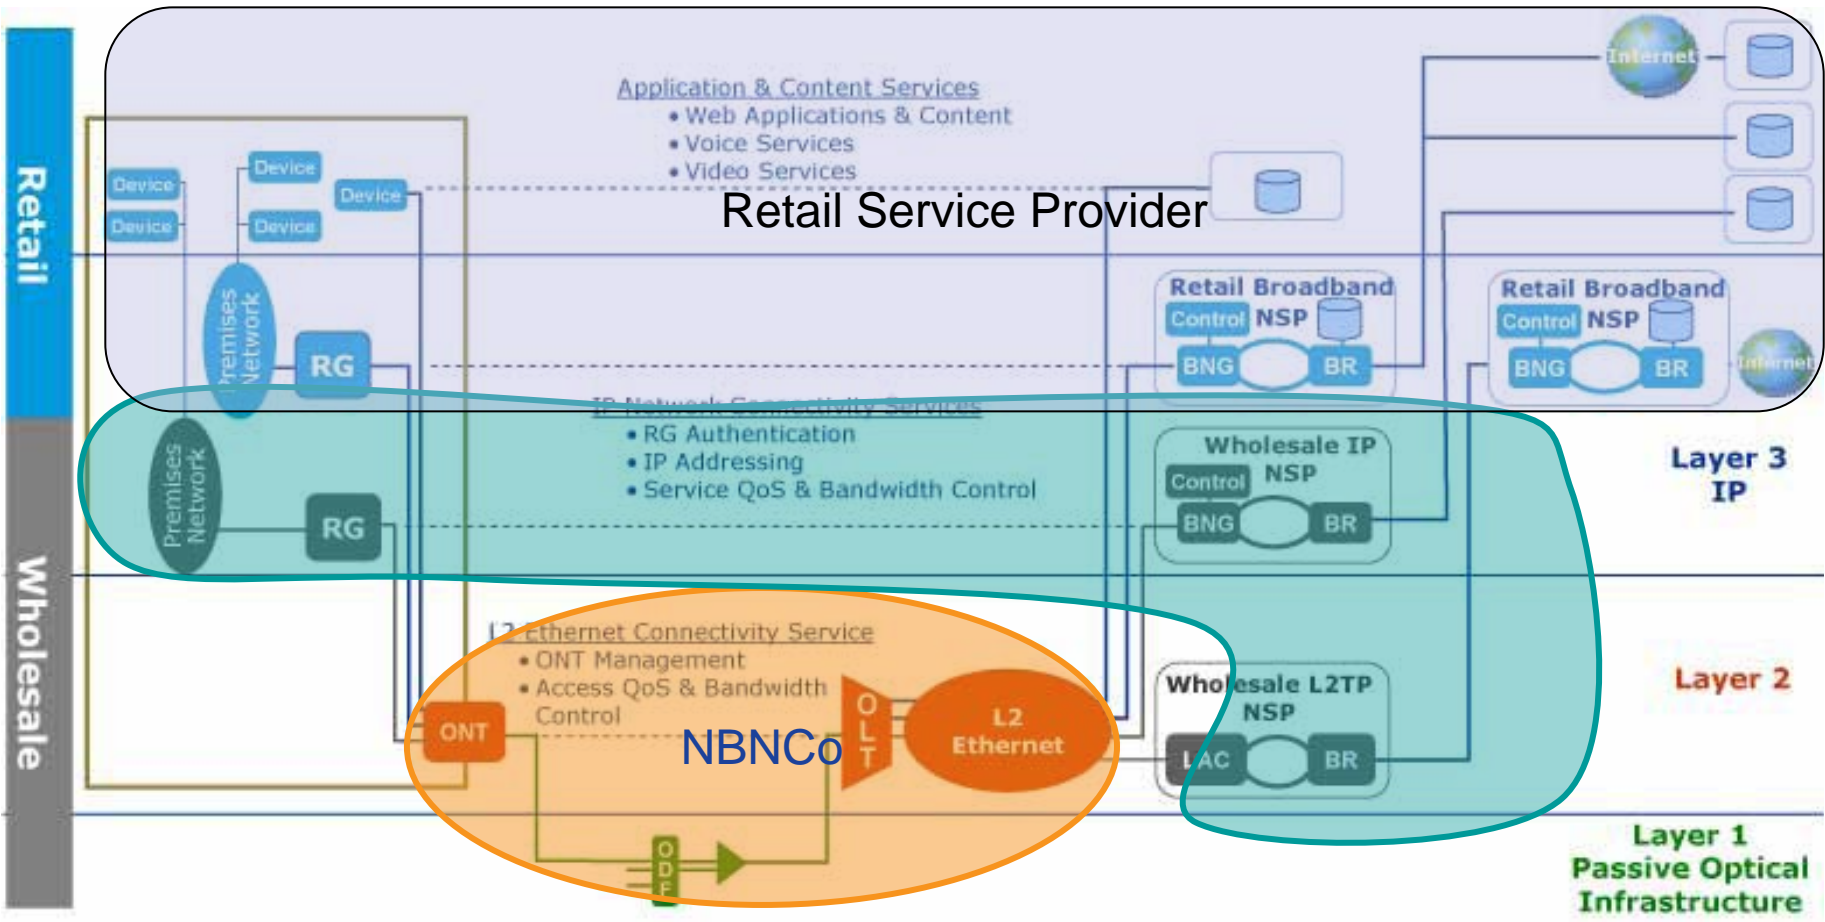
Retail

Wholesale

Application & Content Services
• Web Applications & Content
• Voice Services
• Video Services

Retail Service Provider

Internet

Device
Device
Device
Device
Device

Premises Network

RG

Retail Broadband
Control NSP
BNG BR

Retail Broadband
Control NSP
BNG BR

Internet

IP Network Connectivity Services
• RG Authentication
• IP Addressing
• Service QoS & Bandwidth Control

Premises Network

RG

Wholesale IP
Control NSP
BNG BR

Layer 3
IP

L2 Ethernet Connectivity Service
• ONT Management
• Access QoS & Bandwidth Control

ONT

NBNCo

OLT

L2 Ethernet

Wholesale L2TP NSP
LAC BR

Layer 2

ODF

Layer 1
Passive Optical
Infrastructure